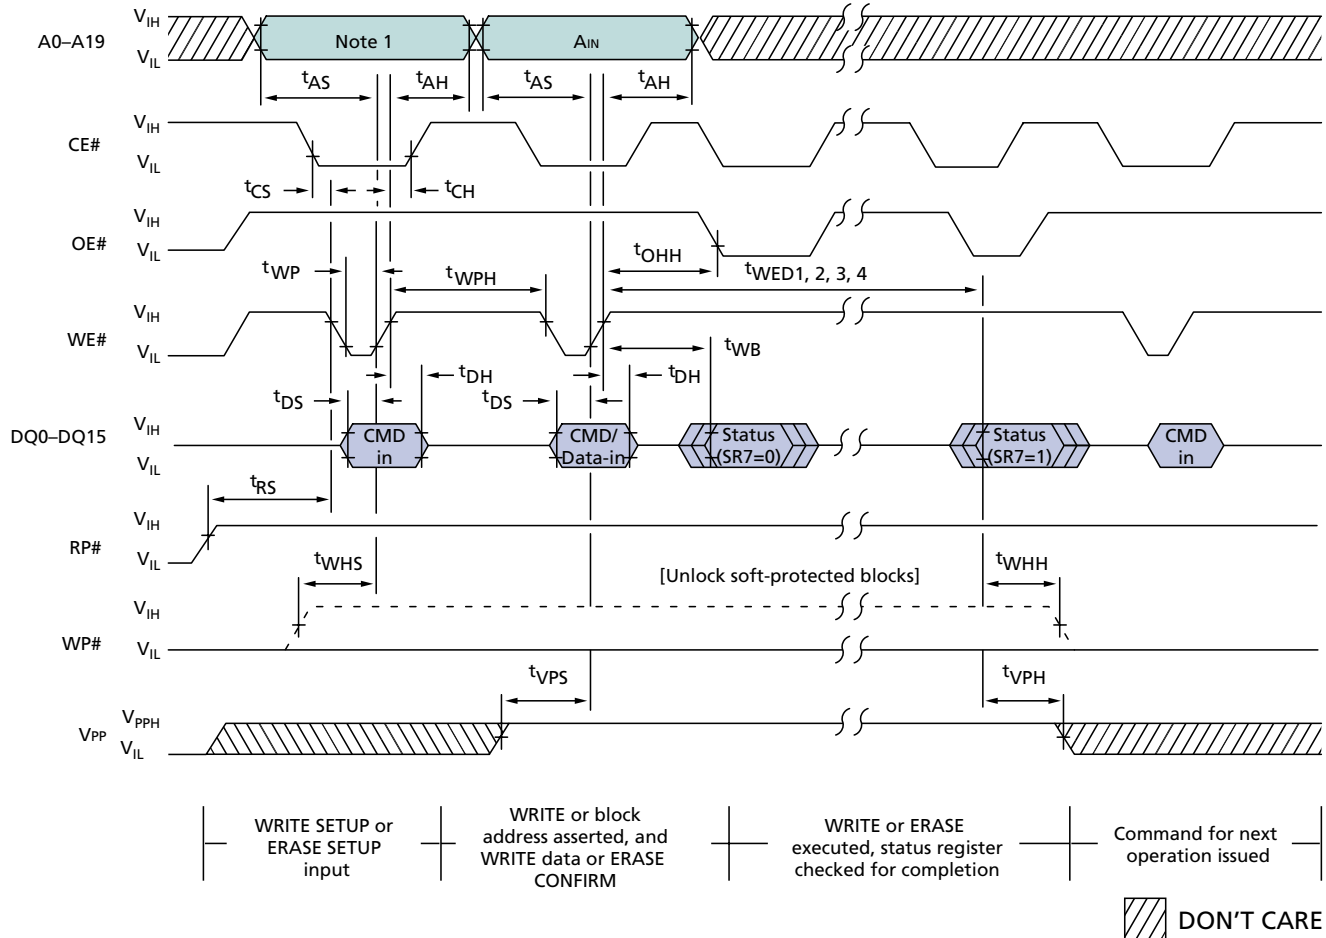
A0–A19 $V_{IH}$ $V_{IL}$

Note 1

$A_{IN}$

$t_{AS}$ $t_{AH}$ $t_{AS}$ $t_{AH}$

CE# $V_{IH}$ $V_{IL}$

$t_{CS}$ $t_{CH}$

OE# $V_{IH}$ $V_{IL}$

$t_{WP}$ $t_{WPH}$ $t_{OHH}$ $t_{WED1, 2, 3, 4}$

WE# $V_{IH}$ $V_{IL}$

$t_{WB}$

$t_{DH}$ $t_{DH}$

$t_{DS}$ $t_{DS}$

DQ0–DQ15 $V_{IH}$ $V_{IL}$

CMD in

CMD/ Data-in

Status (SR7=0)

Status (SR7=1)

CMD in

$t_{RS}$

RP# $V_{IH}$ $V_{IL}$

$t_{WHS}$

[Unlock soft-protected blocks]

$t_{WHH}$

WP# $V_{IH}$ $V_{IL}$

$t_{VPS}$ $t_{VPH}$

$V_{PP}$ $V_{PPH}$ $V_{IL}$

WRITE SETUP or ERASE SETUP input

WRITE or block address asserted, and WRITE data or ERASE CONFIRM

WRITE or ERASE executed, status register checked for completion

Command for next operation issued

DON'T CARE